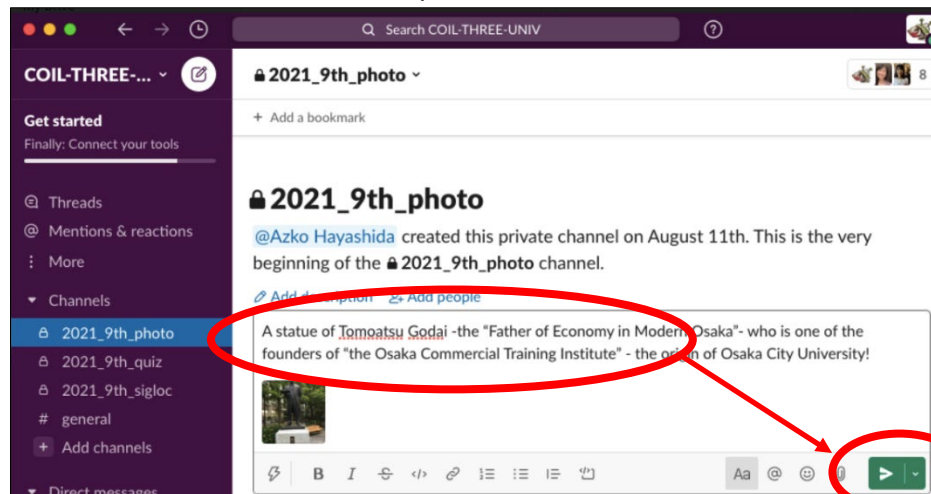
Search COIL-THREE-UNIV

COIL-THREE-...

Get started
Finally: Connect your tools

Threads
Mentions & reactions
More
Channels
2021_9th_photo
2021_9th_quiz
2021_9th_sigloc
general
Add channels
Direct messages

2021_9th_photo

8

Add a bookmark

2021_9th_photo

@Azko Hayashida created this private channel on August 11th. This is the very beginning of the 2021_9th_photo channel.

Add description Add people

A statue of Tomoatsu Godai -the "Father of Economy in Modern Osaka"- who is one of the founders of "the Osaka Commercial Training Institute" - the origin of Osaka City University!

Aa